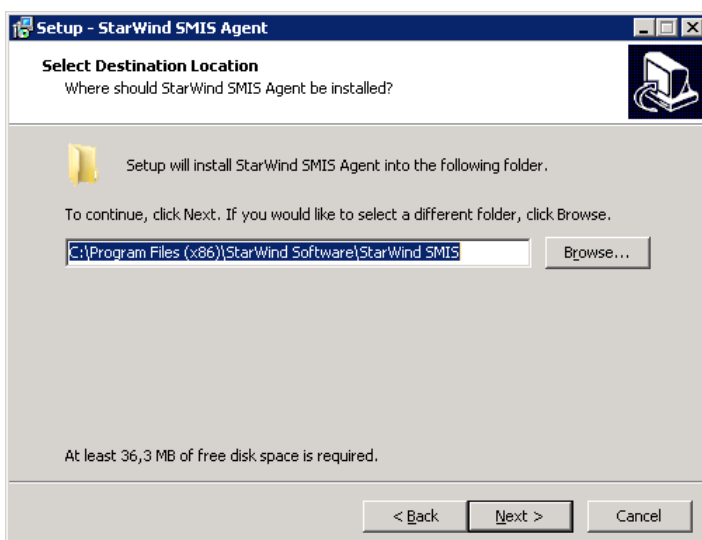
Setup - StarWind SMIS Agent

Select Destination Location
Where should StarWind SMIS Agent be installed?

Setup will install StarWind SMIS Agent into the following folder.

To continue, click Next. If you would like to select a different folder, click Browse.

C:\Program Files (x86)\StarWind Software\StarWind SMIS

Browse...

At least 36,3 MB of free disk space is required.

< Back

Next >

Cancel